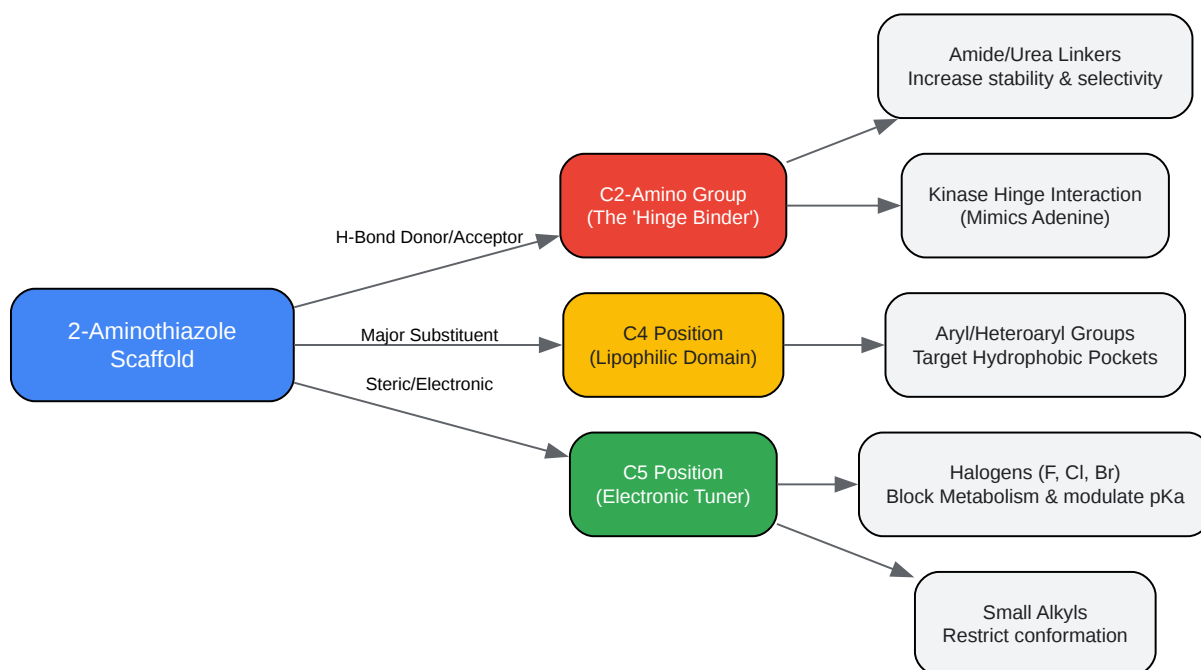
2-Aminothiazole Scaffold

H-Bond Donor/Acceptor

Major Substituent

Steric/Electronic

C2-Amino Group (The 'Hinge Binder')

C4 Position (Lipophilic Domain)

C5 Position (Electronic Tuner)

Amide/Urea Linkers Increase stability & selectivity

Kinase Hinge Interaction (Mimics Adenine)

Aryl/Heteroaryl Groups Target Hydrophobic Pockets

Halogens (F, Cl, Br) Block Metabolism & modulate pKa

Small Alkyls Restrict conformation